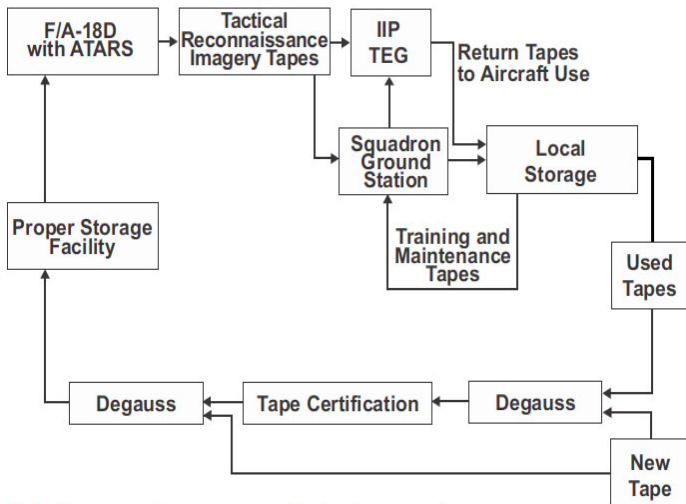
F/A-18D with ATARS

Tactical Reconnaissance Imagery Tapes

IIP TEG

Return Tapes to Aircraft Use

Squadron Ground Station

Local Storage

Training and Maintenance Tapes

Proper Storage Facility

Used Tapes

Degauss

Tape Certification

Degauss

New Tape